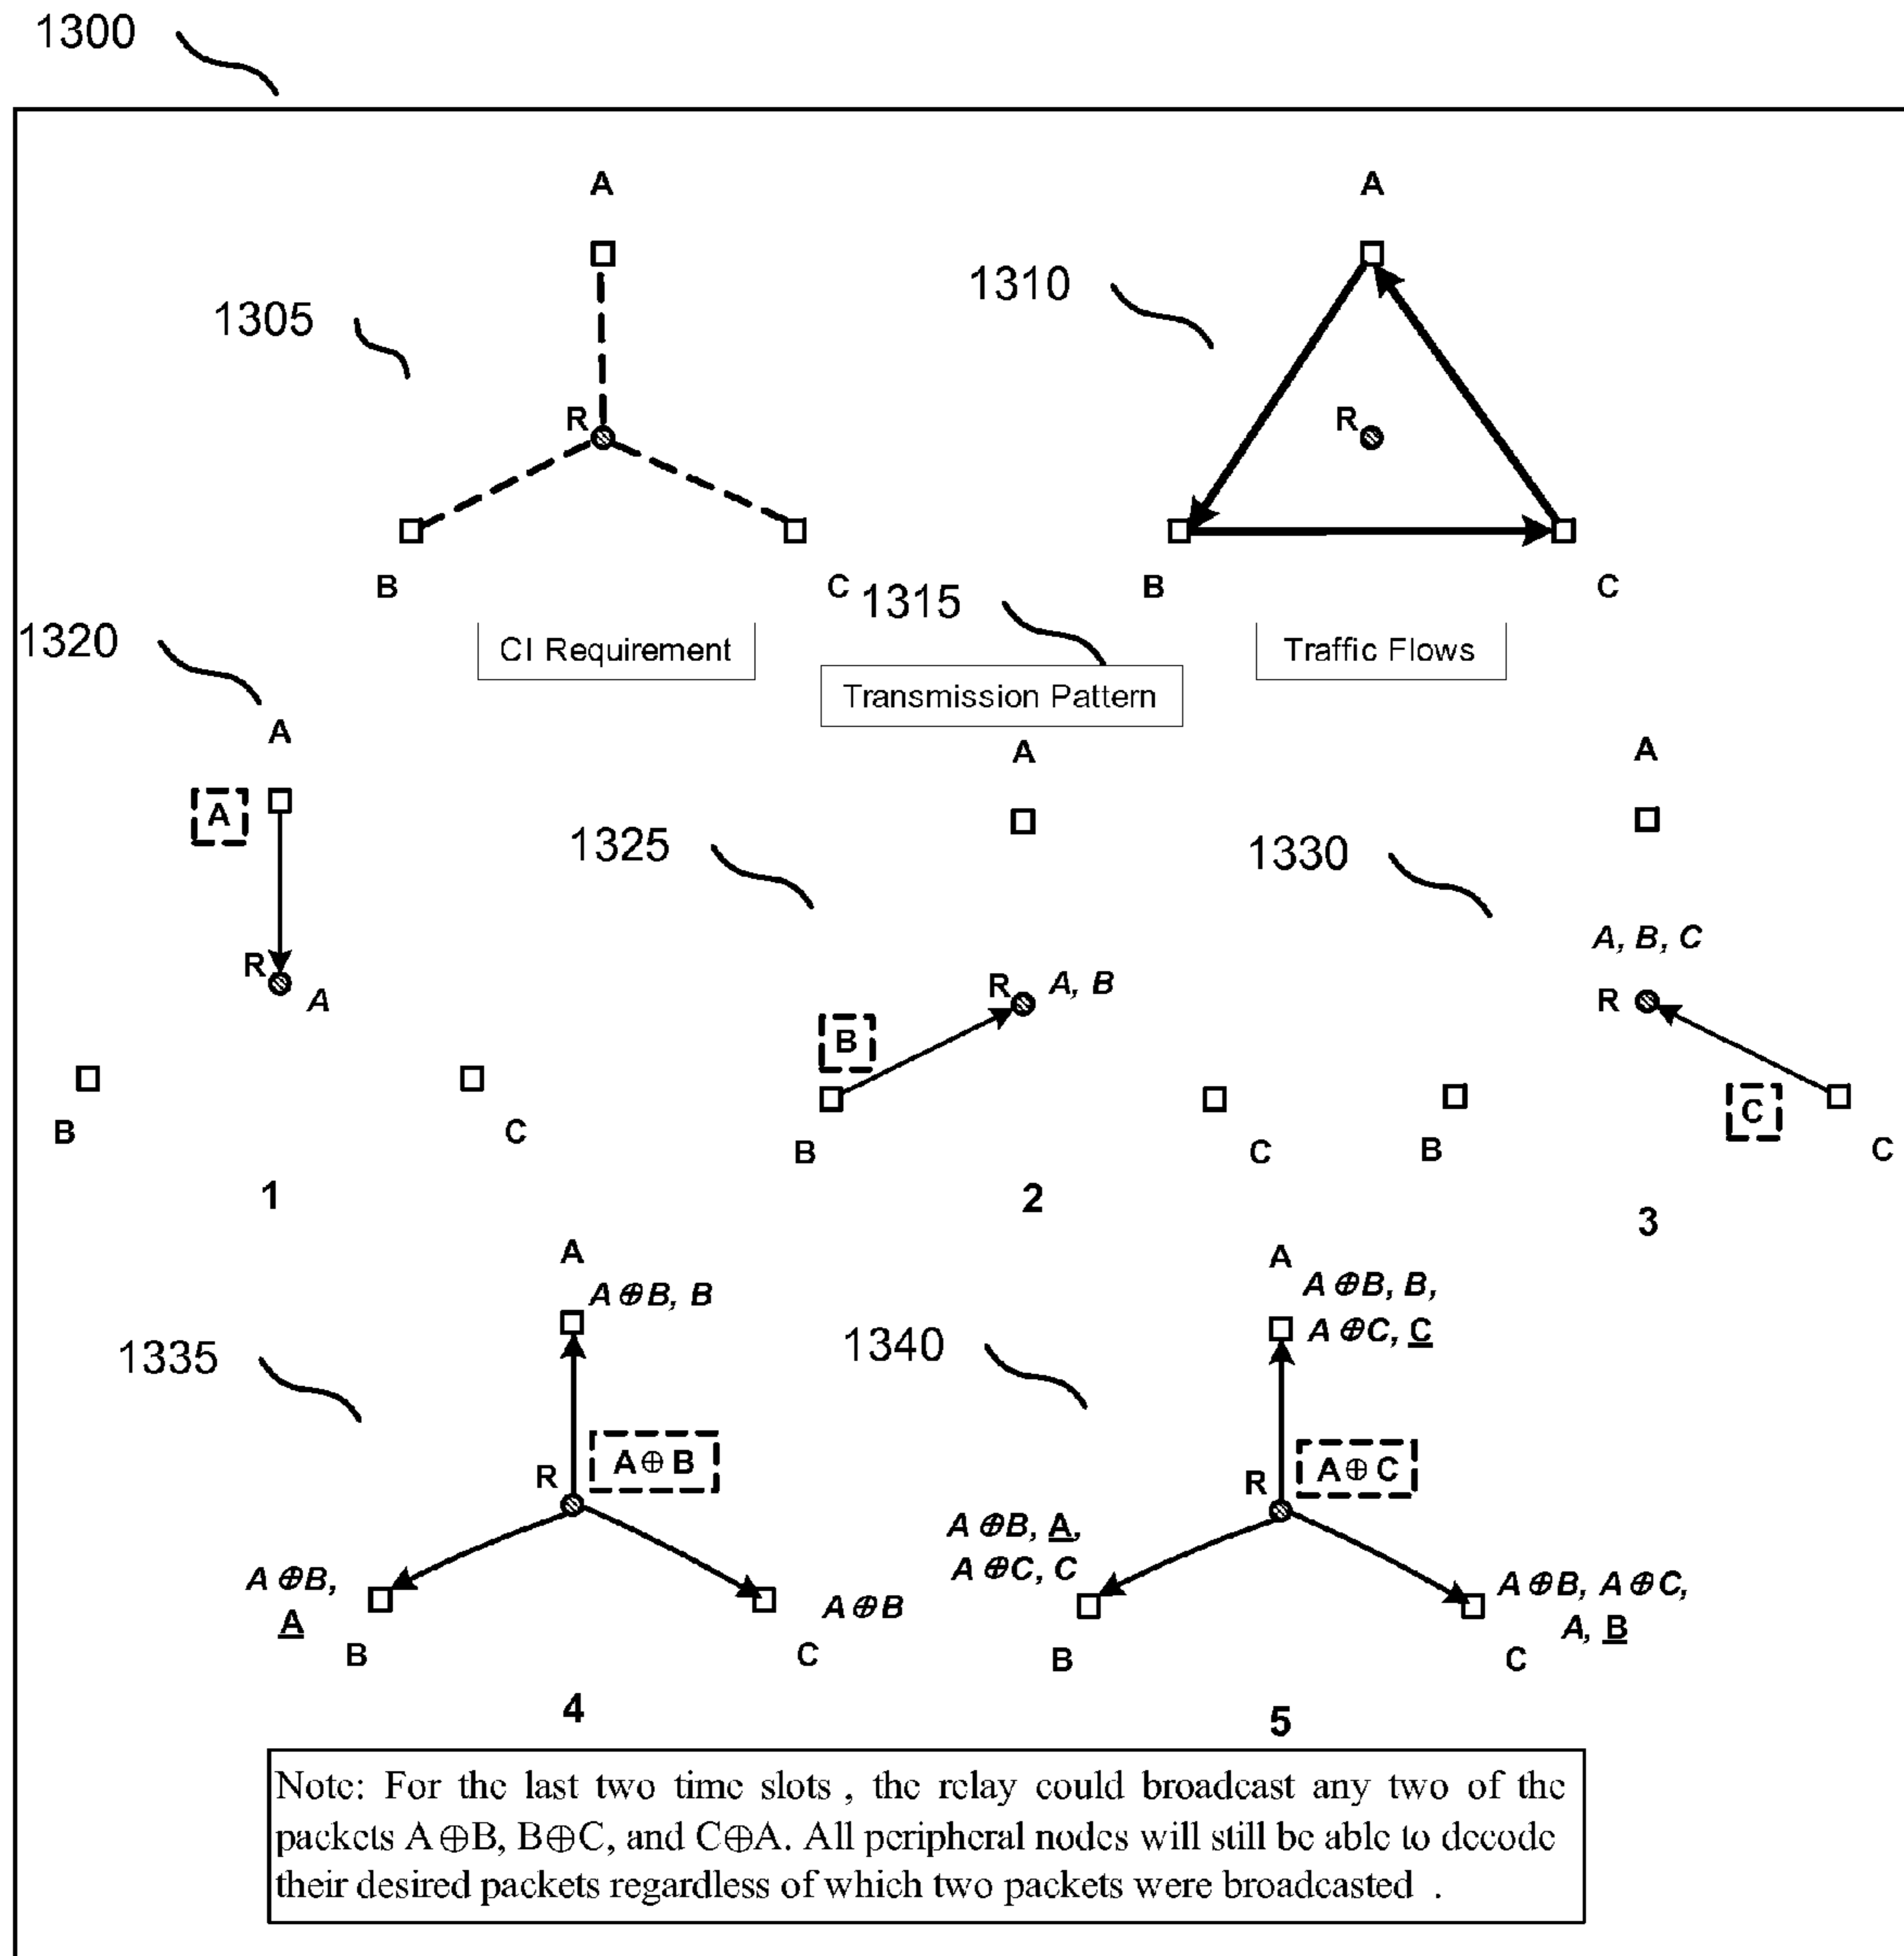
1300

A

1305

R

B

C

CI Requirement

1310

A

R

B

C

Traffic Flows

1315

Transmission Pattern

1320

A

A

R

A

B

C

1

1325

A

R

A, B

B

B

C

2

1330

A

A, B, C

R

C

B

C

3

1335

A

A ⊕B, B

R

A⊕ B

A ⊕B, A

B

C

A ⊕B

4

1340

A

A ⊕B, B, A ⊕C, C

R

A⊕ C

A ⊕B, A, A ⊕C, C

B

A ⊕B, A ⊕C, A, B

C

5

Note: For the last two time slots , the relay could broadcast any two of the packets A ⊕B, B⊕C, and C⊕A. All peripheral nodes will still be able to decode their desired packets regardless of which two packets were broadcasted .